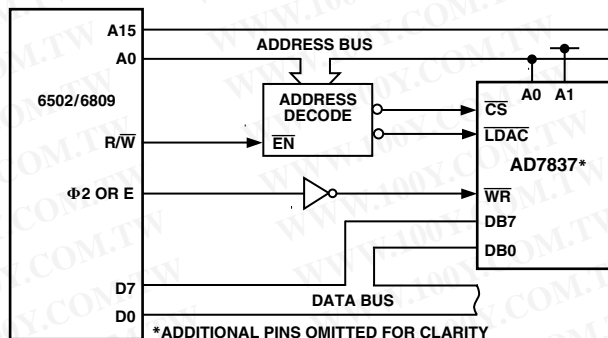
A15

A0

ADDRESS BUS

6502/6809

ADDRESS DECODE

$\overline{EN}$

R/$\overline{W}$

A0 A1

$\overline{CS}$

$\overline{LDAC}$

AD7837*

Φ2 OR E

$\overline{WR}$

DB7

DB0

D7

D0

DATA BUS

*ADDITIONAL PINS OMITTED FOR CLARITY